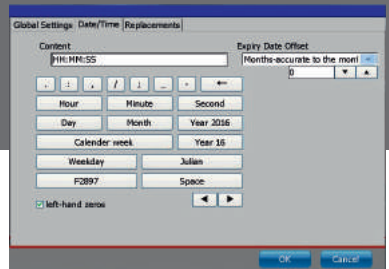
Global Settings | Date/Time | Replacements

Content

HH:MM:SS

Expiry Date Offset

Months-accurate to the mon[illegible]

0

. : , / \ _ - ←

Hour | Minute | Second

Day | Month | Year 2016

Calender week | Year 16

Weekday | Julian

F2897 | Space

left-hand zeros

OK | Cancel